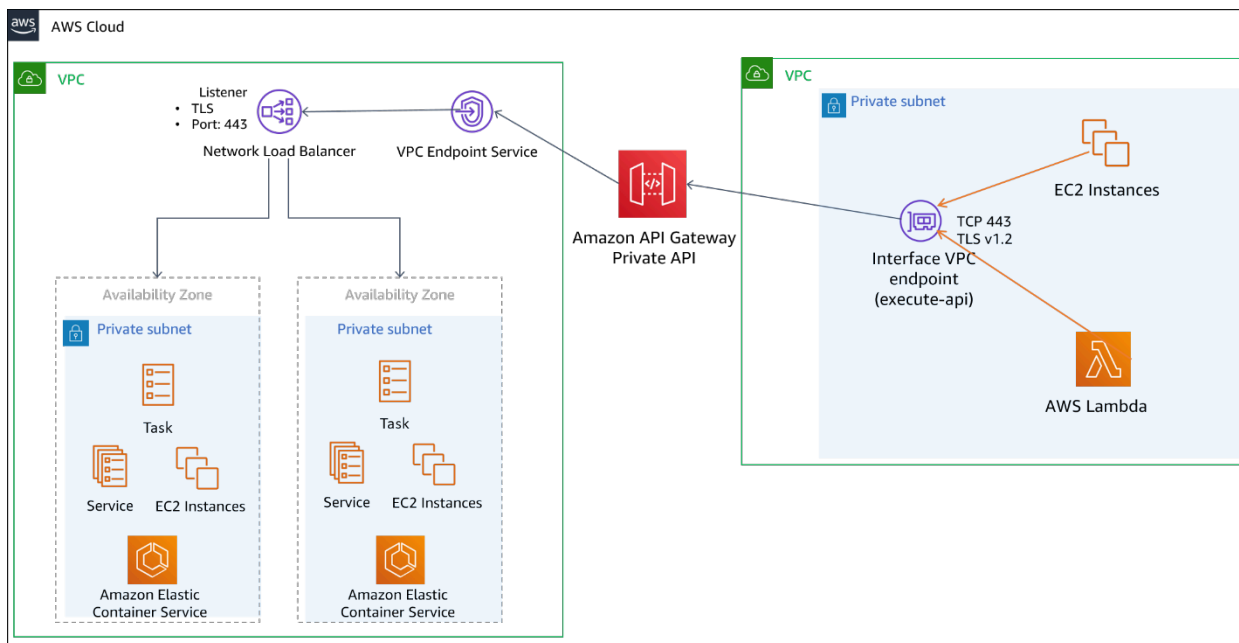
aws
AWS Cloud

VPC

Listener
• TLS
• Port: 443

Network Load Balancer

VPC Endpoint Service

Availability Zone

Private subnet

Task

Service

EC2 Instances

Amazon Elastic Container Service

Availability Zone

Private subnet

Task

Service

EC2 Instances

Amazon Elastic Container Service

Amazon API Gateway Private API

VPC

Private subnet

EC2 Instances

TCP 443
TLS v1.2

Interface VPC endpoint (execute-api)

AWS Lambda